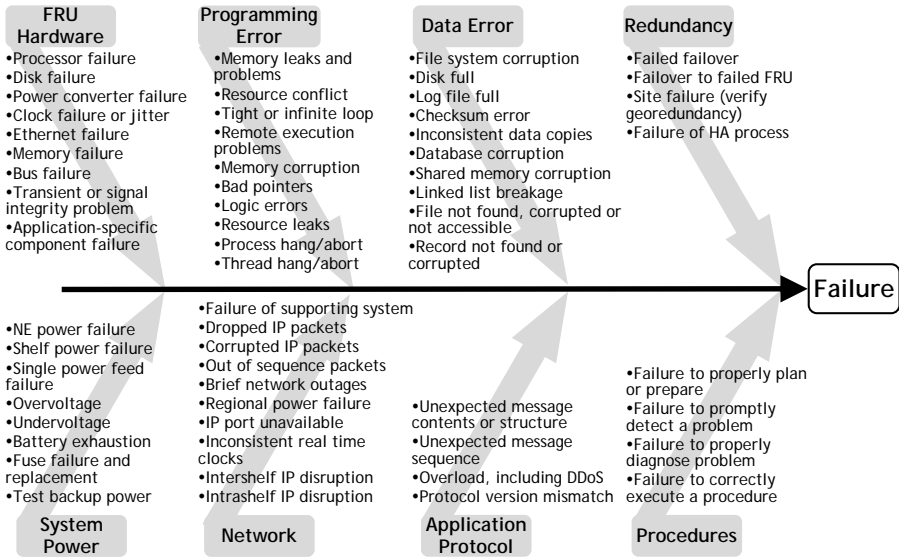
FRU Hardware
•Processor failure
•Disk failure
•Power converter failure
•Clock failure or jitter
•Ethernet failure
•Memory failure
•Bus failure
•Transient or signal integrity problem
•Application-specific component failure

Programming Error
•Memory leaks and problems
•Resource conflict
•Tight or infinite loop
•Remote execution problems
•Memory corruption
•Bad pointers
•Logic errors
•Resource leaks
•Process hang/abort
•Thread hang/abort

Data Error
•File system corruption
•Disk full
•Log file full
•Checksum error
•Inconsistent data copies
•Database corruption
•Shared memory corruption
•Linked list breakage
•File not found, corrupted or not accessible
•Record not found or corrupted

Redundancy
•Failed failover
•Failover to failed FRU
•Site failure (verify georedundancy)
•Failure of HA process

Failure

•NE power failure
•Shelf power failure
•Single power feed failure
•Overvoltage
•Undervoltage
•Battery exhaustion
•Fuse failure and replacement
•Test backup power

System Power

•Failure of supporting system
•Dropped IP packets
•Corrupted IP packets
•Out of sequence packets
•Brief network outages
•Regional power failure
•IP port unavailable
•Inconsistent real time clocks
•Intershelf IP disruption
•Intrashelf IP disruption

Network

•Unexpected message contents or structure
•Unexpected message sequence
•Overload, including DDoS
•Protocol version mismatch

Application Protocol

•Failure to properly plan or prepare
•Failure to promptly detect a problem
•Failure to properly diagnose problem
•Failure to correctly execute a procedure

Procedures